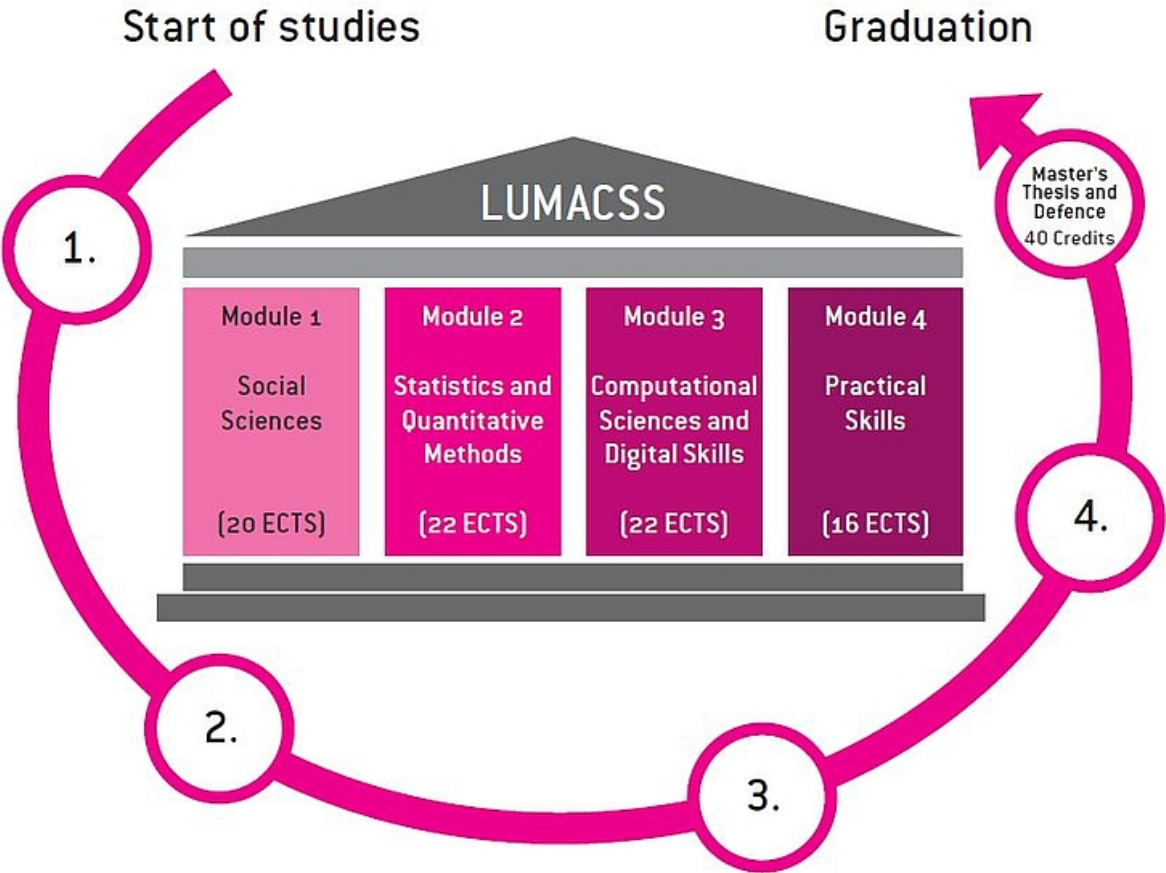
Start of studies

Graduation

LUMACSS

1.

Master's Thesis and Defence
40 Credits

Module 1
Social Sciences
(20 ECTS)

Module 2
Statistics and Quantitative Methods
(22 ECTS)

Module 3
Computational Sciences and Digital Skills
(22 ECTS)

Module 4
Practical Skills
(16 ECTS)

4.

2.

3.